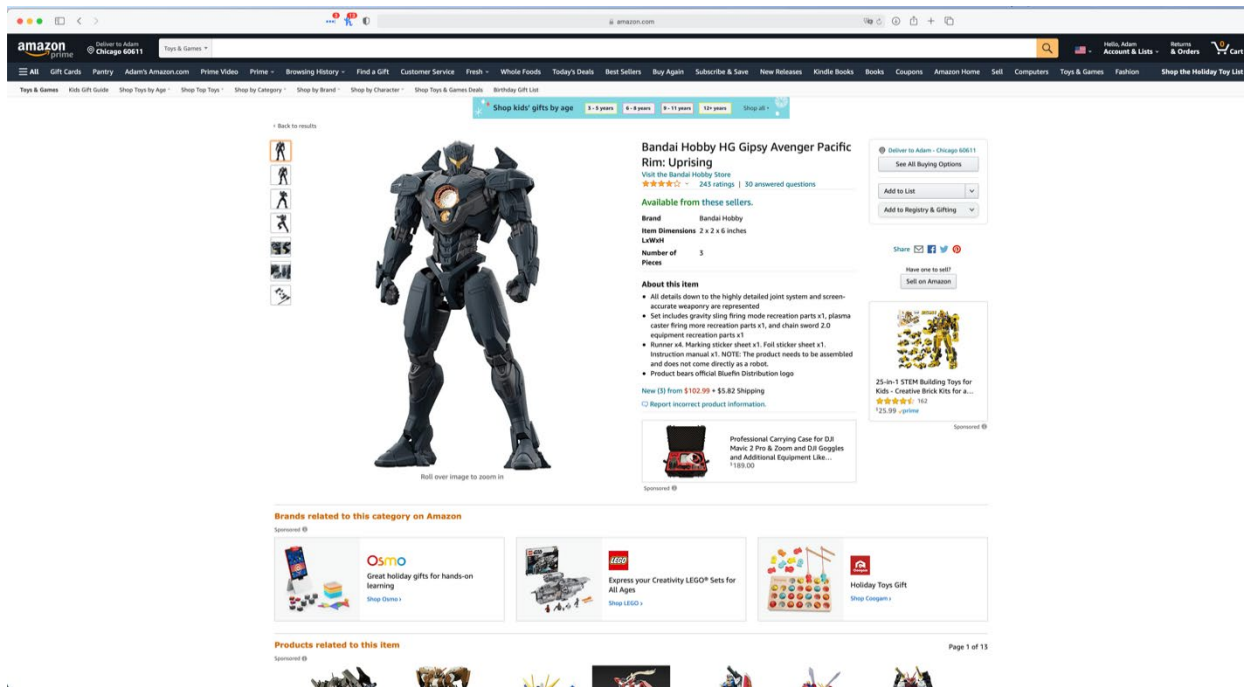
amazon.com

amazon prime

Deliver to Adam Chicago 60611

Toys & Games

Hello, Adam Account & Lists

Returns & Orders

0 Cart

All Gift Cards Pantry Adam's Amazon.com Prime Video Prime Browsing History Find a Gift Customer Service Fresh Whole Foods Today's Deals Best Sellers Buy Again Subscribe & Save New Releases Kindle Books Books Coupons Amazon Home Sell Computers Toys & Games Fashion

Shop the Holiday Toy List

Toys & Games Kids Gift Guide Shop Toys by Age Shop Top Toys Shop by Category Shop by Brand Shop by Character Shop Toys & Games Deals Birthday Gift List

Shop kids' gifts by age 2 - 5 years 6 - 8 years 9 - 11 years 12+ years Shop all

‹ Back to results

Roll over image to zoom in

Bandai Hobby HG Gipsy Avenger Pacific Rim: Uprising

Visit the Bandai Hobby Store

243 ratings | 30 answered questions

Available from these sellers.

| Brand | Bandai Hobby |
|---|---|
| Item Dimensions LxWxH | 2 x 2 x 6 inches |
| Number of Pieces | 3 |

About this item

• All details down to the highly detailed joint system and screen-accurate weaponry are represented
• Set includes gravity sling firing mode recreation parts x1, plasma caster firing more recreation parts x1, and chain sword 2.0 equipment recreation parts x1
• Runner x4. Marking sticker sheet x1. Foil sticker sheet x1. Instruction manual x1. NOTE: The product needs to be assembled and does not come directly as a robot.
• Product bears official Bluefin Distribution logo

New (3) from $102.99 + $5.82 Shipping

Report incorrect product information.

Professional Carrying Case for DJI Mavic 2 Pro & Zoom and DJI Goggles and Additional Equipment Like...
$189.00

Sponsored

Deliver to Adam - Chicago 60611

See All Buying Options

Add to List

Add to Registry & Gifting

Share

Have one to sell?

Sell on Amazon

25-in-1 STEM Building Toys for Kids - Creative Brick Kits for a...
162
$25.99 prime

Sponsored

Brands related to this category on Amazon

Sponsored

Osmo
Great holiday gifts for hands-on learning
Shop Osmo ›

LEGO
Express your Creativity LEGO® Sets for All Ages
Shop LEGO ›

Holiday Toys Gift
Shop Coogam ›

Products related to this item

Sponsored

Page 1 of 13